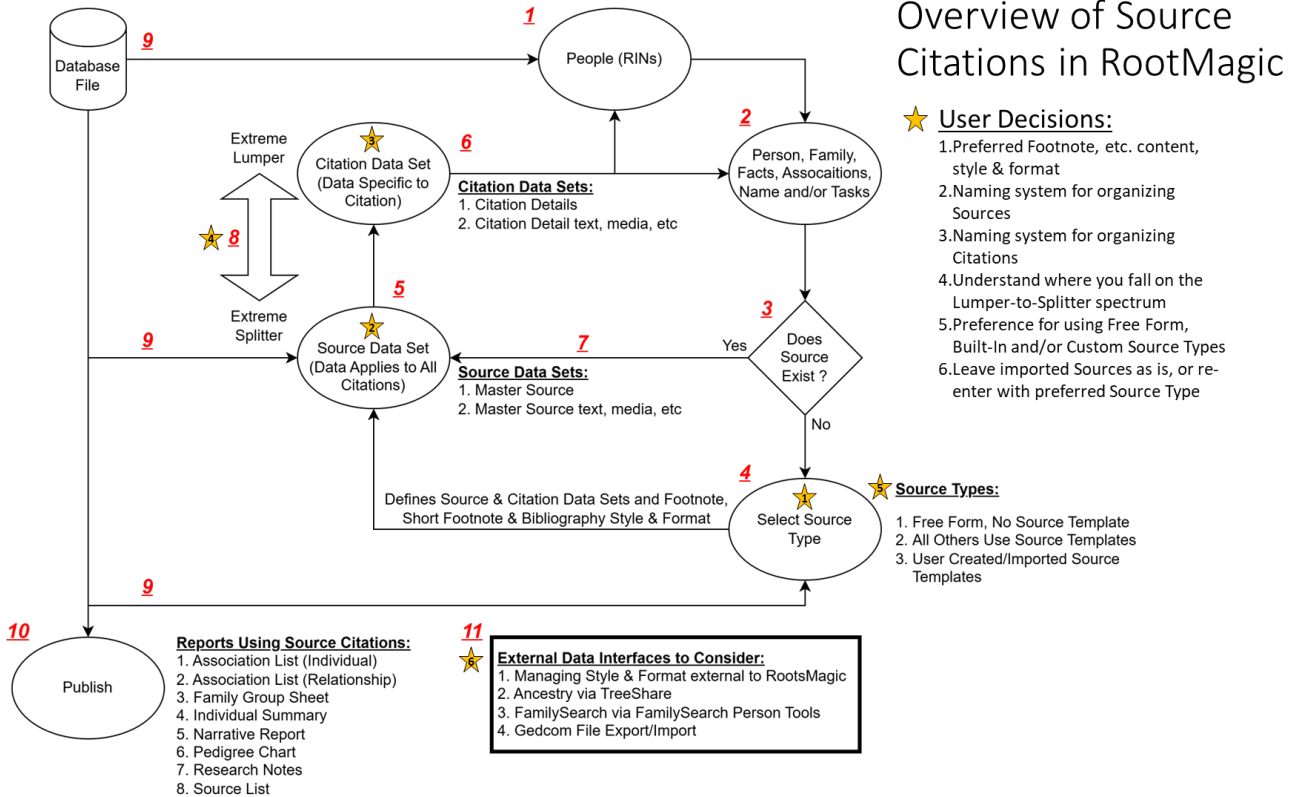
Overview of Source Citations in RootMagic

User Decisions:
1. Preferred Footnote, etc. content, style & format
2. Naming system for organizing Sources
3. Naming system for organizing Citations
4. Understand where you fall on the Lumper-to-Splitter spectrum
5. Preference for using Free Form, Built-In and/or Custom Source Types
6. Leave imported Sources as is, or re-enter with preferred Source Type

9
Database File

1
People (RINs)

2
Person, Family, Facts, Assocaitions, Name and/or Tasks

3
Citation Data Set (Data Specific to Citation)

6
Citation Data Sets:
1. Citation Details
2. Citation Detail text, media, etc

Extreme Lumper

4
8

Extreme Splitter

5
2
Source Data Set (Data Applies to All Citations)

9

7
Source Data Sets:
1. Master Source
2. Master Source text, media, etc

3
Does Source Exist ?
Yes
No

4
1
Select Source Type

Defines Source & Citation Data Sets and Footnote, Short Footnote & Bibliography Style & Format

5
Source Types:
1. Free Form, No Source Template
2. All Others Use Source Templates
3. User Created/Imported Source Templates

9

10
Publish

Reports Using Source Citations:
1. Association List (Individual)
2. Association List (Relationship)
3. Family Group Sheet
4. Individual Summary
5. Narrative Report
6. Pedigree Chart
7. Research Notes
8. Source List

11
6
External Data Interfaces to Consider:
1. Managing Style & Format external to RootsMagic
2. Ancestry via TreeShare
3. FamilySearch via FamilySearch Person Tools
4. Gedcom File Export/Import